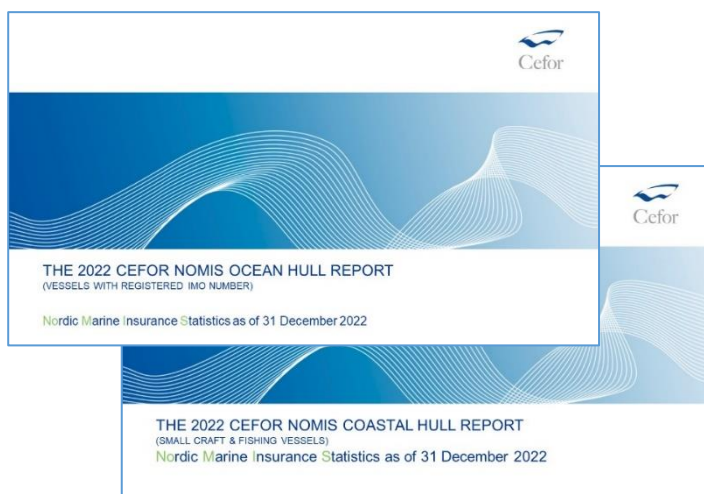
Cefor

THE 2022 CEFOR NOMIS OCEAN HULL REPORT
(VESSELS WITH REGISTERED IMO NUMBER)

Nordic Marine Insurance Statistics as of 31 December 2022

Cefor

THE 2022 CEFOR NOMIS COASTAL HULL REPORT
(SMALL CRAFT & FISHING VESSELS)
Nordic Marine Insurance Statistics as of 31 December 2022